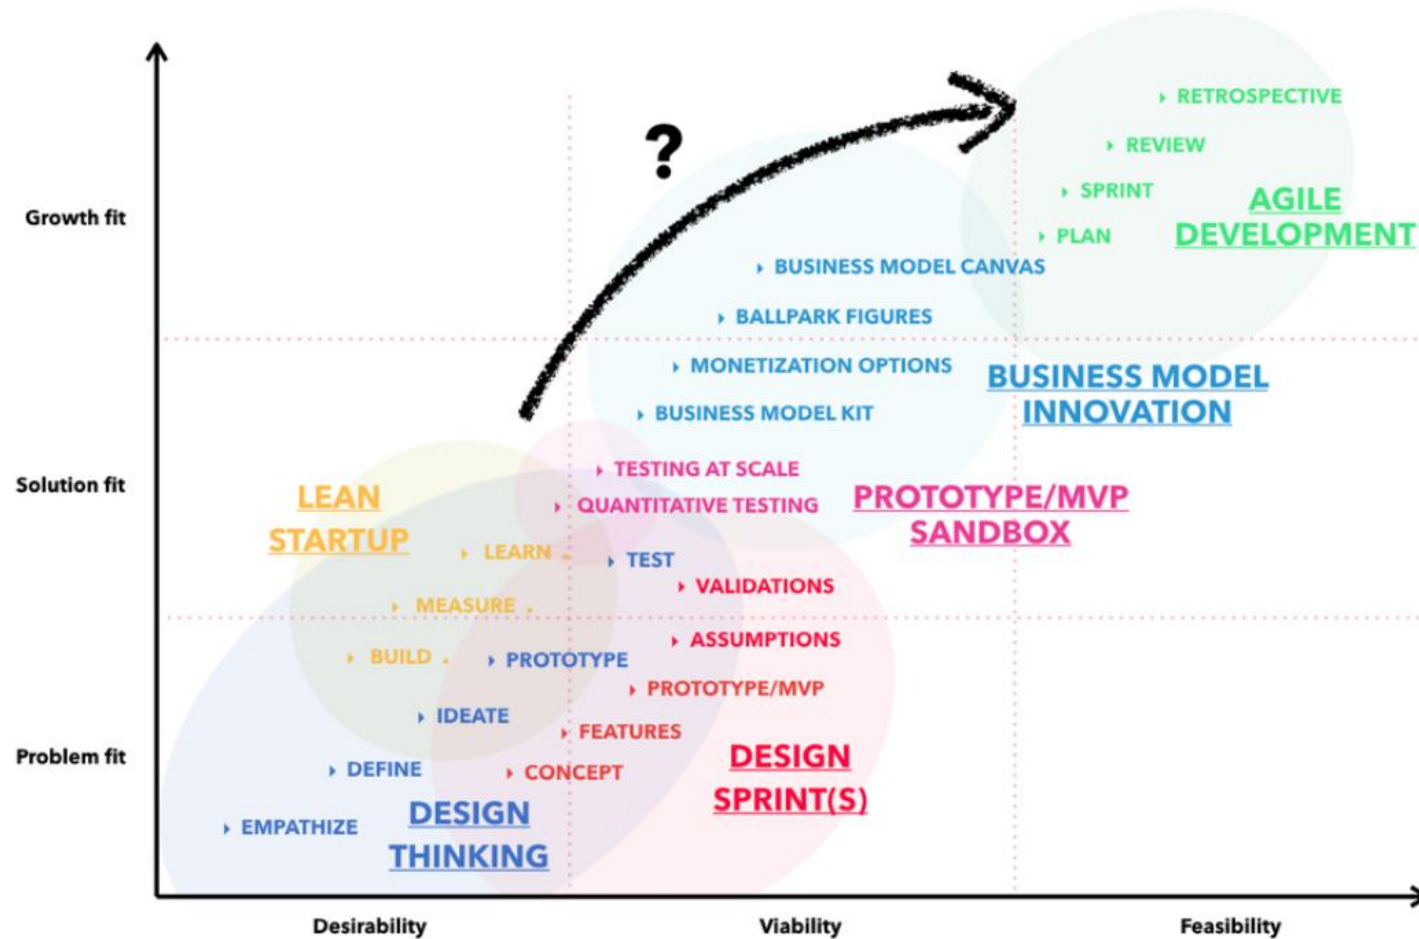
?

RETROSPECTIVE
REVIEW
SPRINT
PLAN
AGILE DEVELOPMENT

Growth fit

BUSINESS MODEL CANVAS
BALLPARK FIGURES
MONETIZATION OPTIONS
BUSINESS MODEL KIT
BUSINESS MODEL INNOVATION

Solution fit

TESTING AT SCALE
QUANTITATIVE TESTING
PROTOTYPE/MVP SANDBOX

LEAN STARTUP
LEARN
TEST
VALIDATIONS
MEASURE
ASSUMPTIONS
BUILD
PROTOTYPE
PROTOTYPE/MVP
IDEATE
FEATURES

Problem fit

DEFINE
CONCEPT
DESIGN SPRINT(S)
EMPATHIZE
DESIGN THINKING

Desirability
Viability
Feasibility